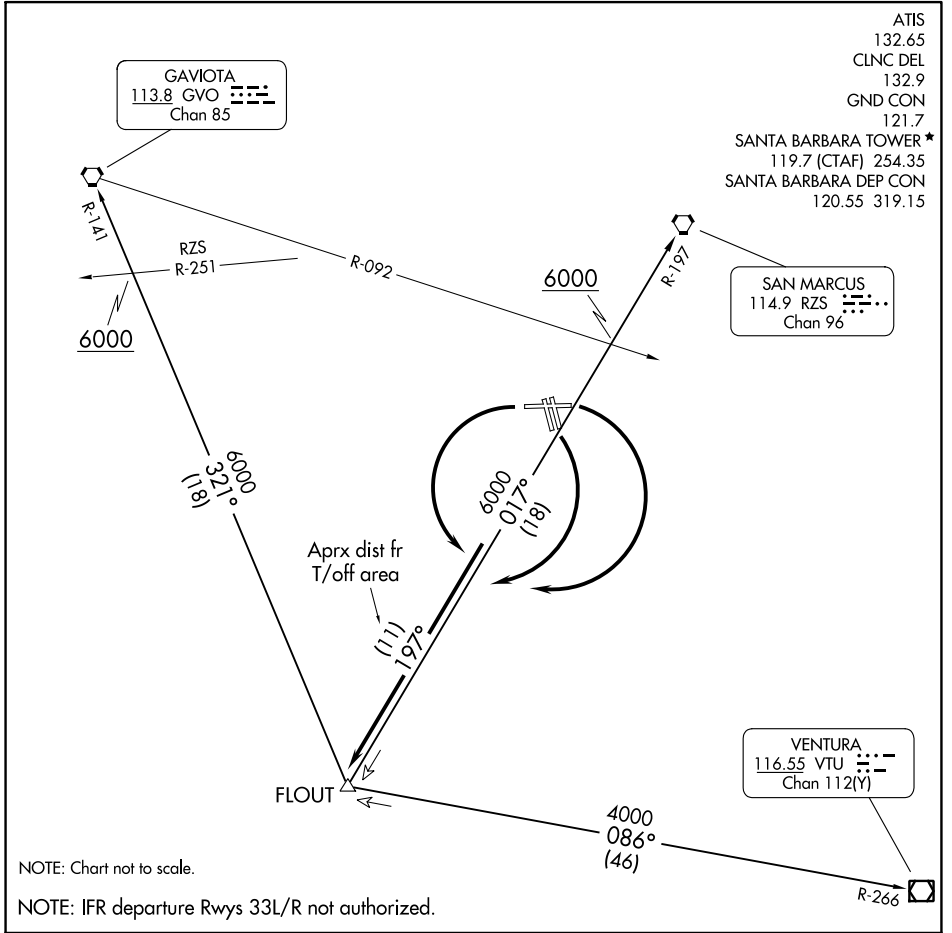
ATIS
132.65
CLNC DEL
132.9
GND CON
121.7
SANTA BARBARA TOWER ★
119.7 (CTAF) 254.35
SANTA BARBARA DEP CON
120.55 319.15

GAVIOTA
113.8 GVO
Chan 85

R-141

RZS
R-251

R-092

6000

6000

R-197

SAN MARCUS
114.9 RZS
Chan 96

6000
321°
(18)

6000
017°
(18)

Aprx dist fr
T/off area

(11)
197°

VENTURA
116.55 VTU
Chan 112(Y)

FLOUT

4000
086°
(46)

R-266

NOTE: Chart not to scale.

NOTE: IFR departure Rwys 33L/R not authorized.